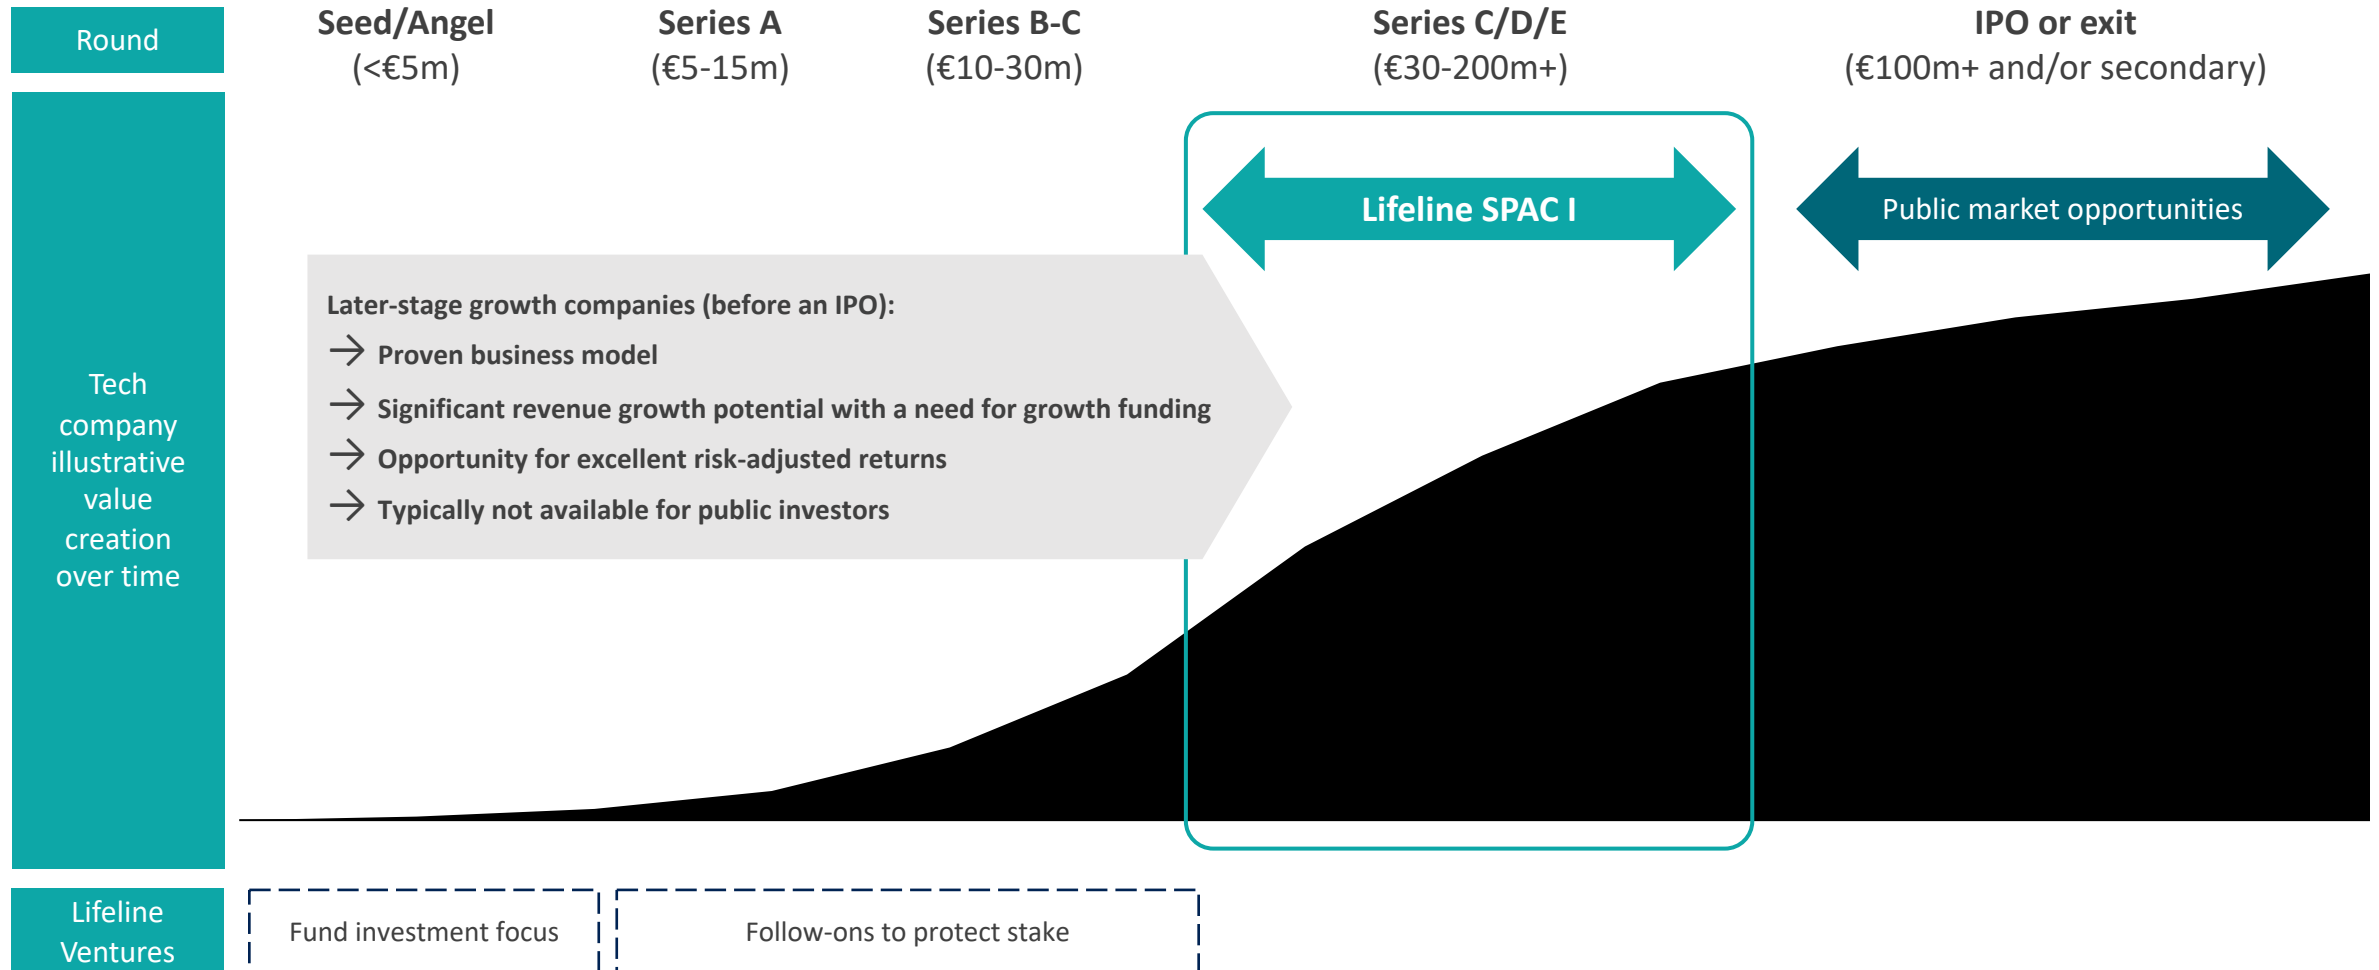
Round

Seed/Angel (<€5m)

Series A (€5-15m)

Series B-C (€10-30m)

Series C/D/E (€30-200m+)

IPO or exit (€100m+ and/or secondary)

Tech company illustrative value creation over time

Lifeline SPAC I

Public market opportunities

Later-stage growth companies (before an IPO):

→ Proven business model

→ Significant revenue growth potential with a need for growth funding

→ Opportunity for excellent risk-adjusted returns

→ Typically not available for public investors

Lifeline Ventures

Fund investment focus

Follow-ons to protect stake